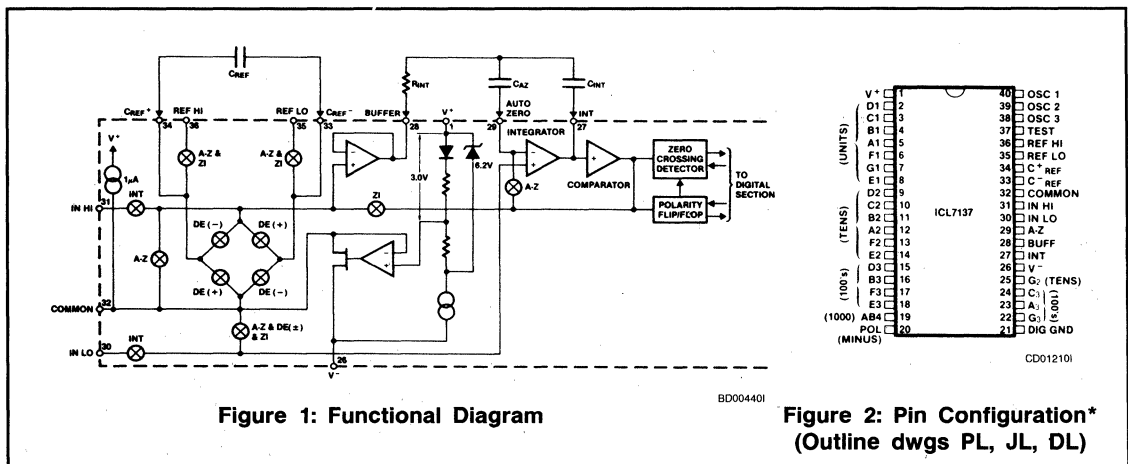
$C_{REF}$

$C_{REF}^+$ REF HI REF LO $C_{REF}^-$ BUFFER $R_{INT}$ $V^+$ $C_{AZ}$ AUTO ZERO $C_{INT}$ INT

34 36 35 33 28 1 29 27

$V^+$

$1\mu A$

A-Z & ZI

A-Z & ZI

INTEGRATOR

ZERO CROSSING DETECTOR

TO DIGITAL SECTION

6.2V

3.0V

INT

31

IN HI

ZI

A-Z

COMPARATOR

POLARITY FLIP/FLOP

DE (−) DE (+)

A-Z

DE (+) DE (−)

COMMON 32

A-Z & DE(±) & ZI

IN LO 30

INT

26

$V^-$

BD00440I

Figure 1: Functional Diagram

$V^+$ 1 40 OSC 1
D1 2 39 OSC 2
C1 3 38 OSC 3
B1 4 37 TEST
A1 5 36 REF HI
F1 6 35 REF LO
G1 7 34 $C^+_{REF}$
E1 8 33 $C^-_{REF}$
D2 9 32 COMMON
C2 10 31 IN HI
B2 11 30 IN LO
A2 12 29 A-Z
F2 13 28 BUFF
E2 14 27 INT
D3 15 26 $V^-$
B3 16 25 $G_2$ (TENS)
F3 17 24 $C_3$
E3 18 23 $A_3$
(1000) AB4 19 22 $G_3$
POL 20 21 DIG GND
(MINUS)

(UNITS)

(TENS)

(100's)

(100's)

ICL7137

CD01210I

Figure 2: Pin Configuration*
(Outline dwgs PL, JL, DL)